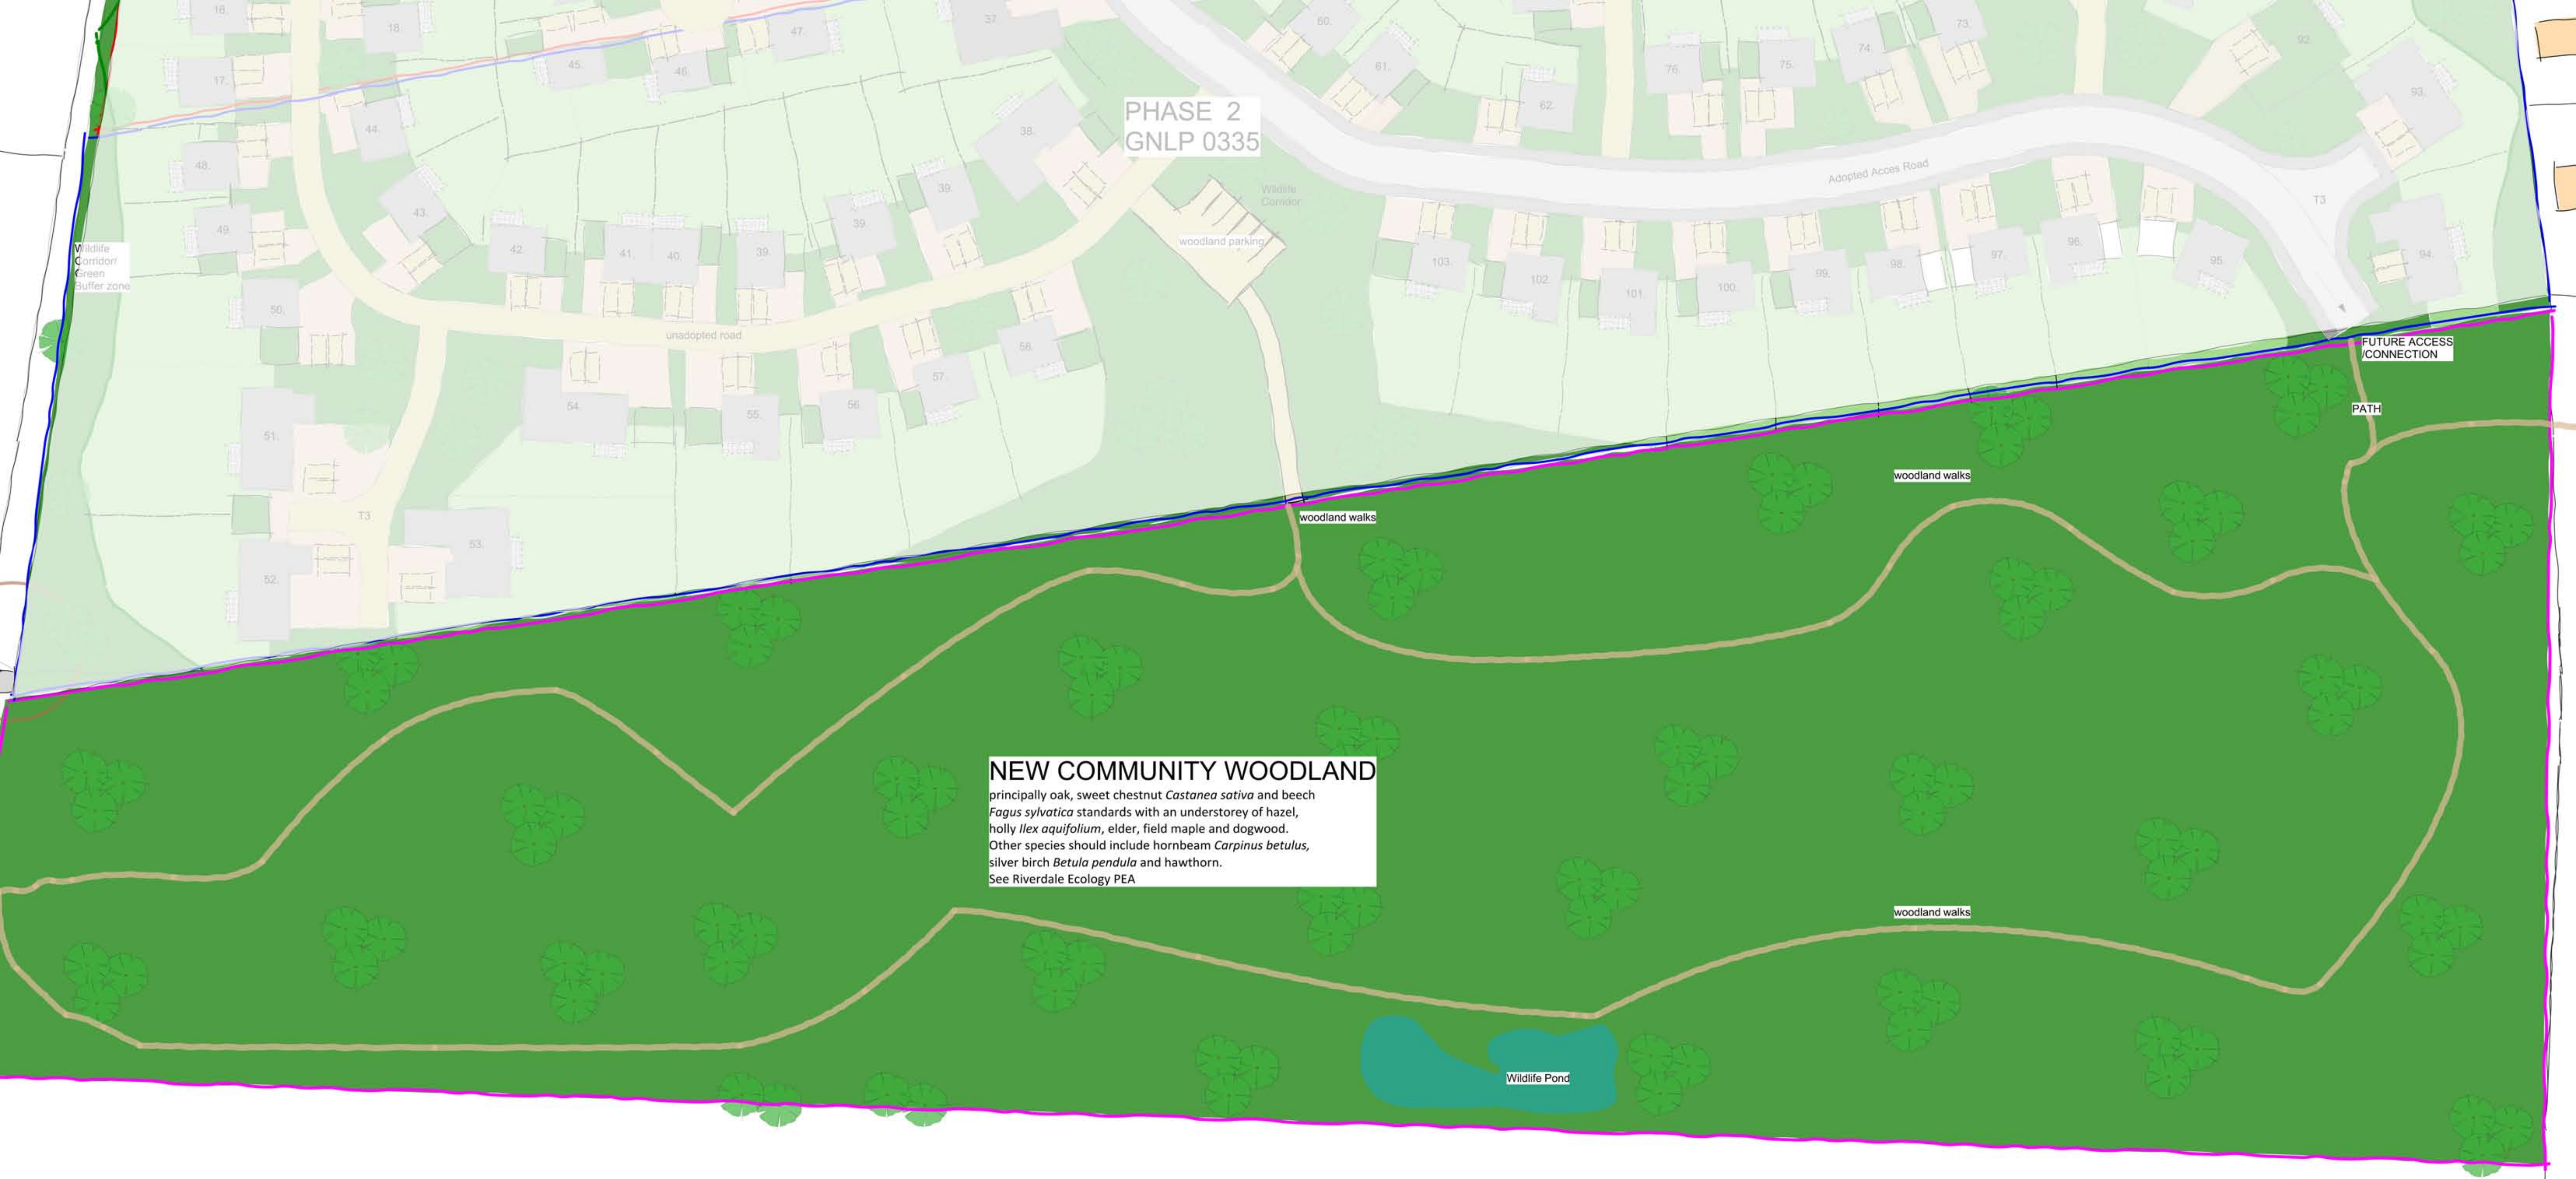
PHASE 2
GNLP 0335

16.
18.
37.
60.
73.
92.
17.
45.
47.
46.
61.
76.
75.
74.
93.
44.
38.
62.
48.
Adopted Acces Road
T3
43.
39.
39.
Wildlife Corridor
49.
42.
41.
40.
39.
woodland parking
103.
102.
101.
100.
99.
98.
97.
96.
95.
94.
Wildlife Corridor/ Green Buffer zone
50.
unadopted road
58.
57.
54.
55.
56.
51.
T3
53.
52.

FUTURE ACCESS /CONNECTION
PATH
woodland walks
woodland walks

NEW COMMUNITY WOODLAND
principally oak, sweet chestnut *Castanea sativa* and beech *Fagus sylvatica* standards with an understorey of hazel, holly *Ilex aquifolium*, elder, field maple and dogwood. Other species should include hornbeam *Carpinus betulus*, silver birch *Betula pendula* and hawthorn.
See Riverdale Ecology PEA

woodland walks
Wildlife Pond